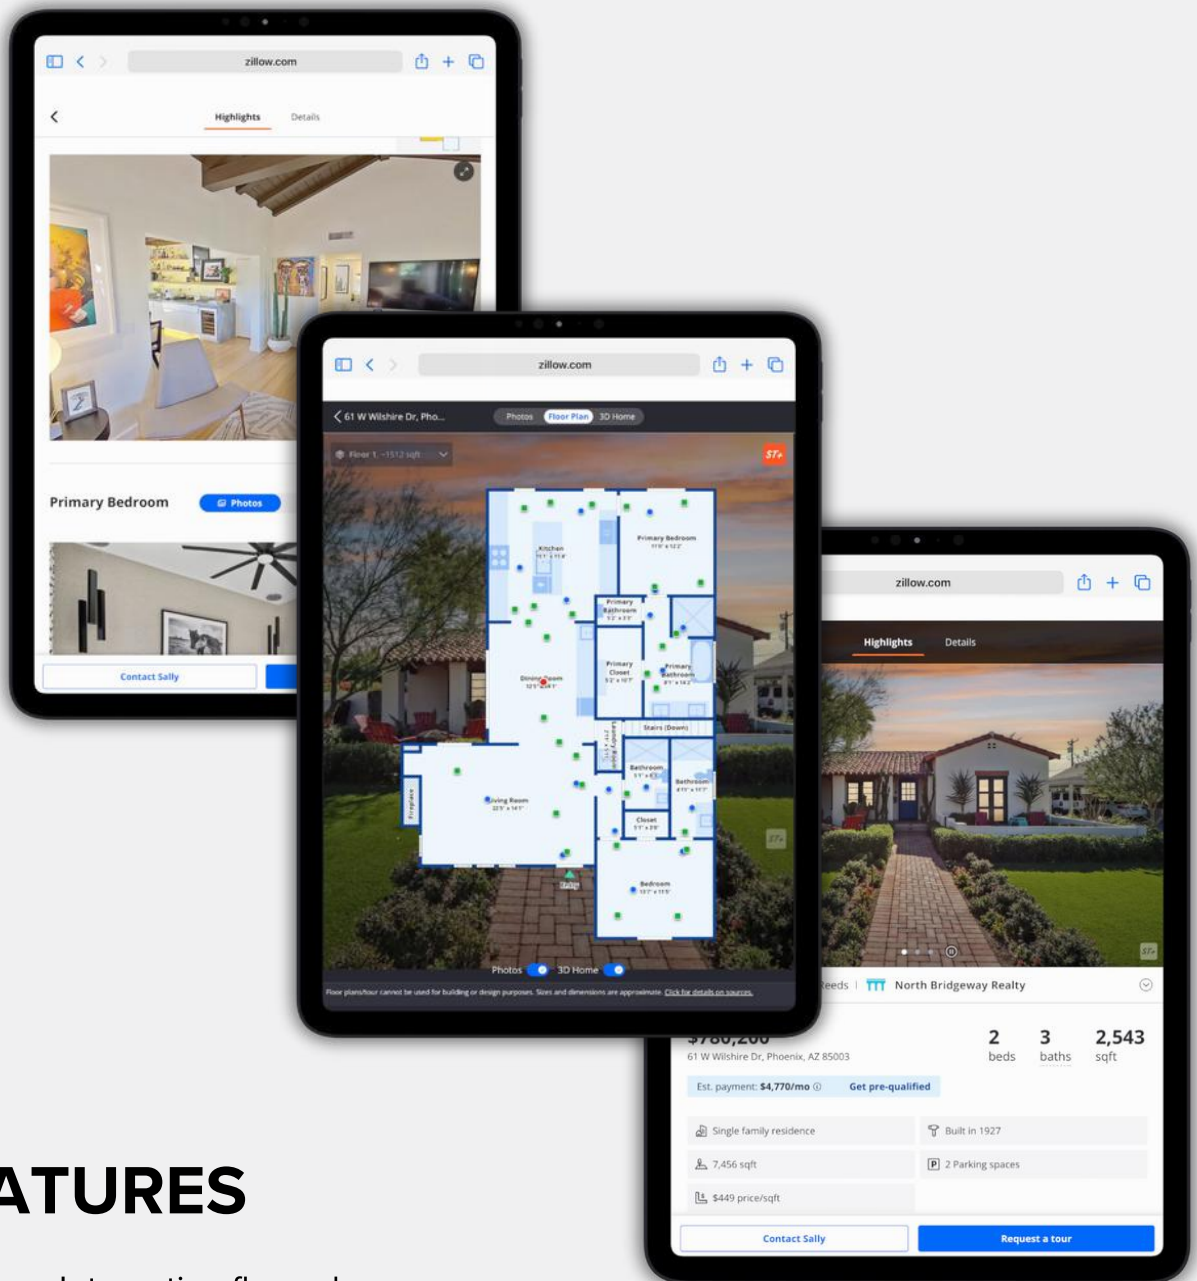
zillow.com

Highlights Details

Primary Bedroom

Photos

Contact Sally

zillow.com

61 W Wilshire Dr, Pho...

Photos Floor Plan 3D Home

Floor 1 · ~1512 sqft

Kitchen

Primary Bedroom

Primary Bathroom

Primary Closet

Primary Bathroom

Dining Room

Stairs (Down)

Bathroom

Bathroom

Living Room

Closet

Fireplace

Entry

Bedroom

Photos 3D Home

Floor plans/tour cannot be used for building or design purposes. Sizes and dimensions are approximate. Click for details on sources.

zillow.com

Highlights Details

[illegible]eeds | North Bridgeway Realty

$780,200

61 W Wilshire Dr, Phoenix, AZ 85003

2 beds 3 baths 2,543 sqft

Est. payment: $4,770/mo Get pre-qualified

Single family residence

Built in 1927

7,456 sqft

2 Parking spaces

$449 price/sqft

Contact Sally

Request a tour

ATURES